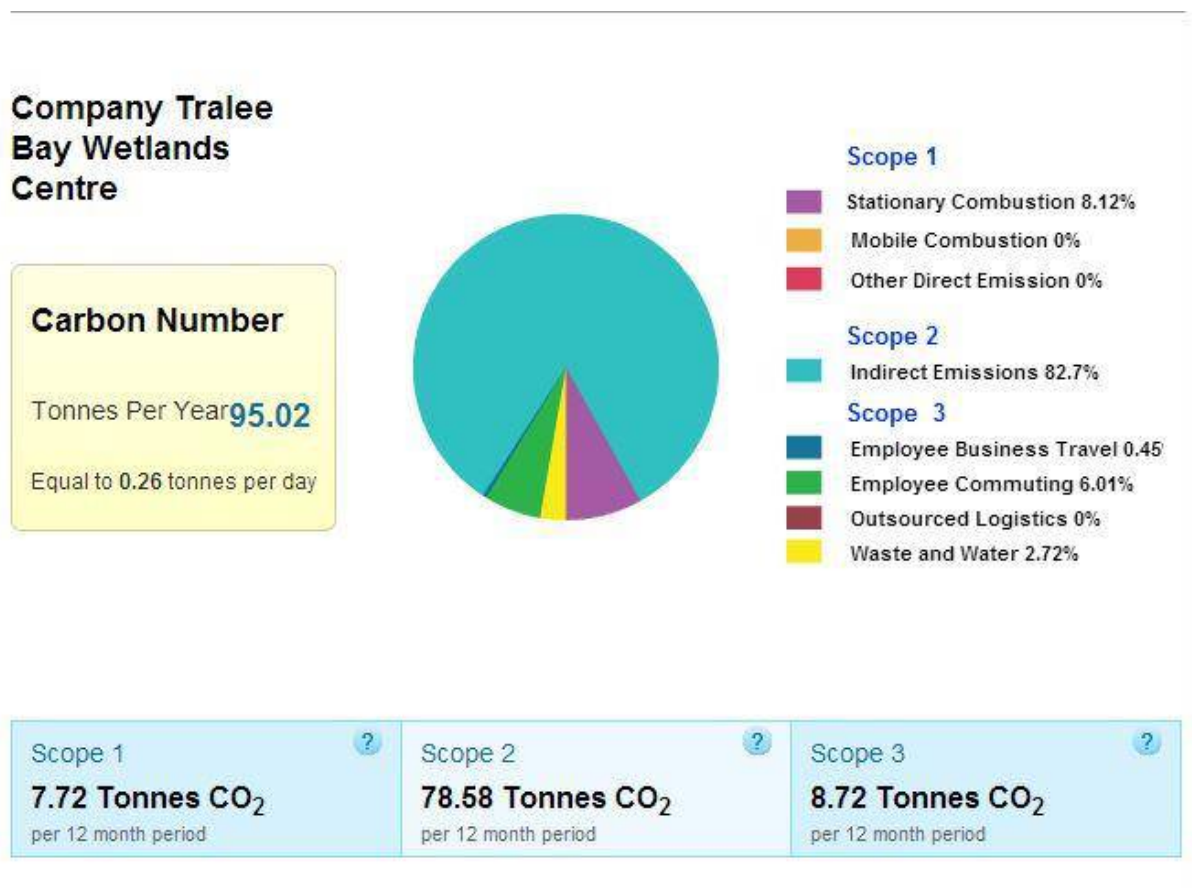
Company Tralee Bay Wetlands Centre

Carbon Number

Tonnes Per Year 95.02

Equal to 0.26 tonnes per day

Scope 1

Stationary Combustion 8.12%

Mobile Combustion 0%

Other Direct Emission 0%

Scope 2

Indirect Emissions 82.7%

Scope 3

Employee Business Travel 0.45

Employee Commuting 6.01%

Outsourced Logistics 0%

Waste and Water 2.72%

Scope 1 ?

7.72 Tonnes $CO_2$

per 12 month period

Scope 2 ?

78.58 Tonnes $CO_2$

per 12 month period

Scope 3 ?

8.72 Tonnes $CO_2$

per 12 month period